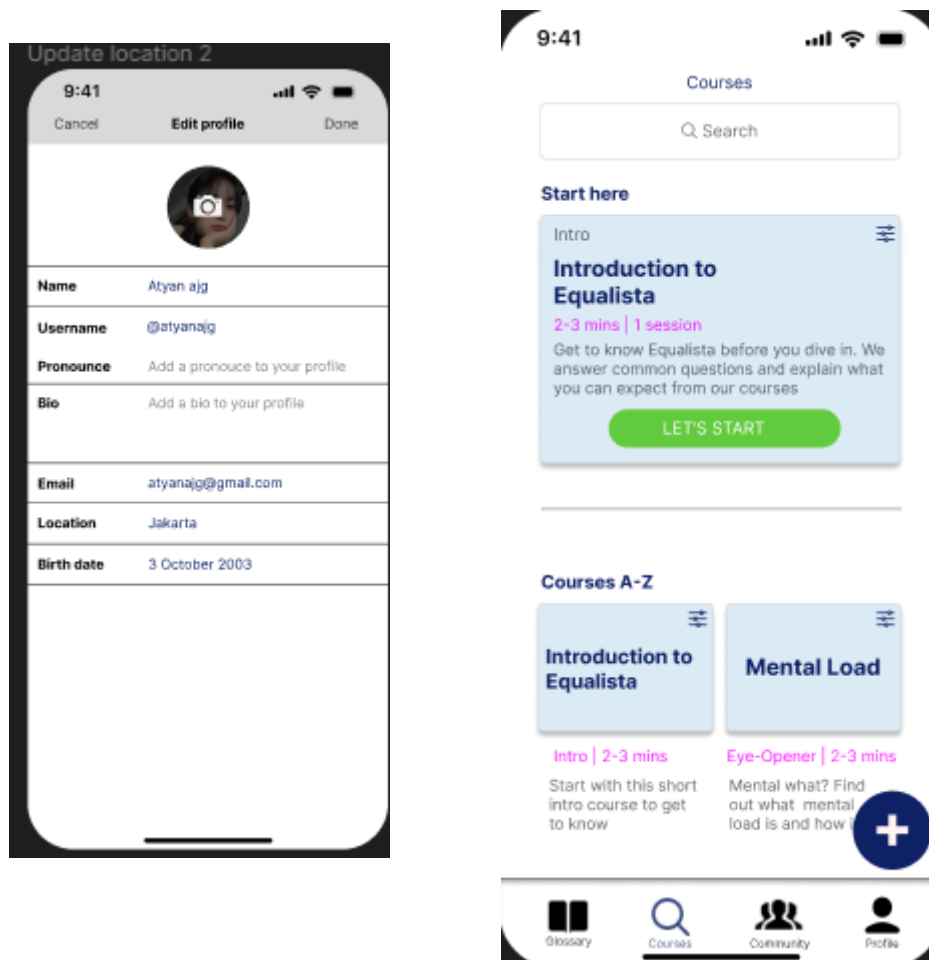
Update location 2

9:41

Cancel Edit profile Done

| | |
|---|---|
| Name | Atyan ajg |
| Username | @atyanajg |
| Pronounce | Add a pronouce to your profile |
| Bio | Add a bio to your profile |
| Email | atyanajg@gmail.com |
| Location | Jakarta |
| Birth date | 3 October 2003 |

9:41

Courses

Search

Start here

Intro

Introduction to Equalista

2-3 mins | 1 session

Get to know Equalista before you dive in. We answer common questions and explain what you can expect from our courses

LET'S START

Courses A-Z

Introduction to Equalista

Intro | 2-3 mins

Start with this short intro course to get to know

Mental Load

Eye-Opener | 2-3 mins

Mental what? Find out what mental load is and how i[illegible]

Glossary Courses Community Profile